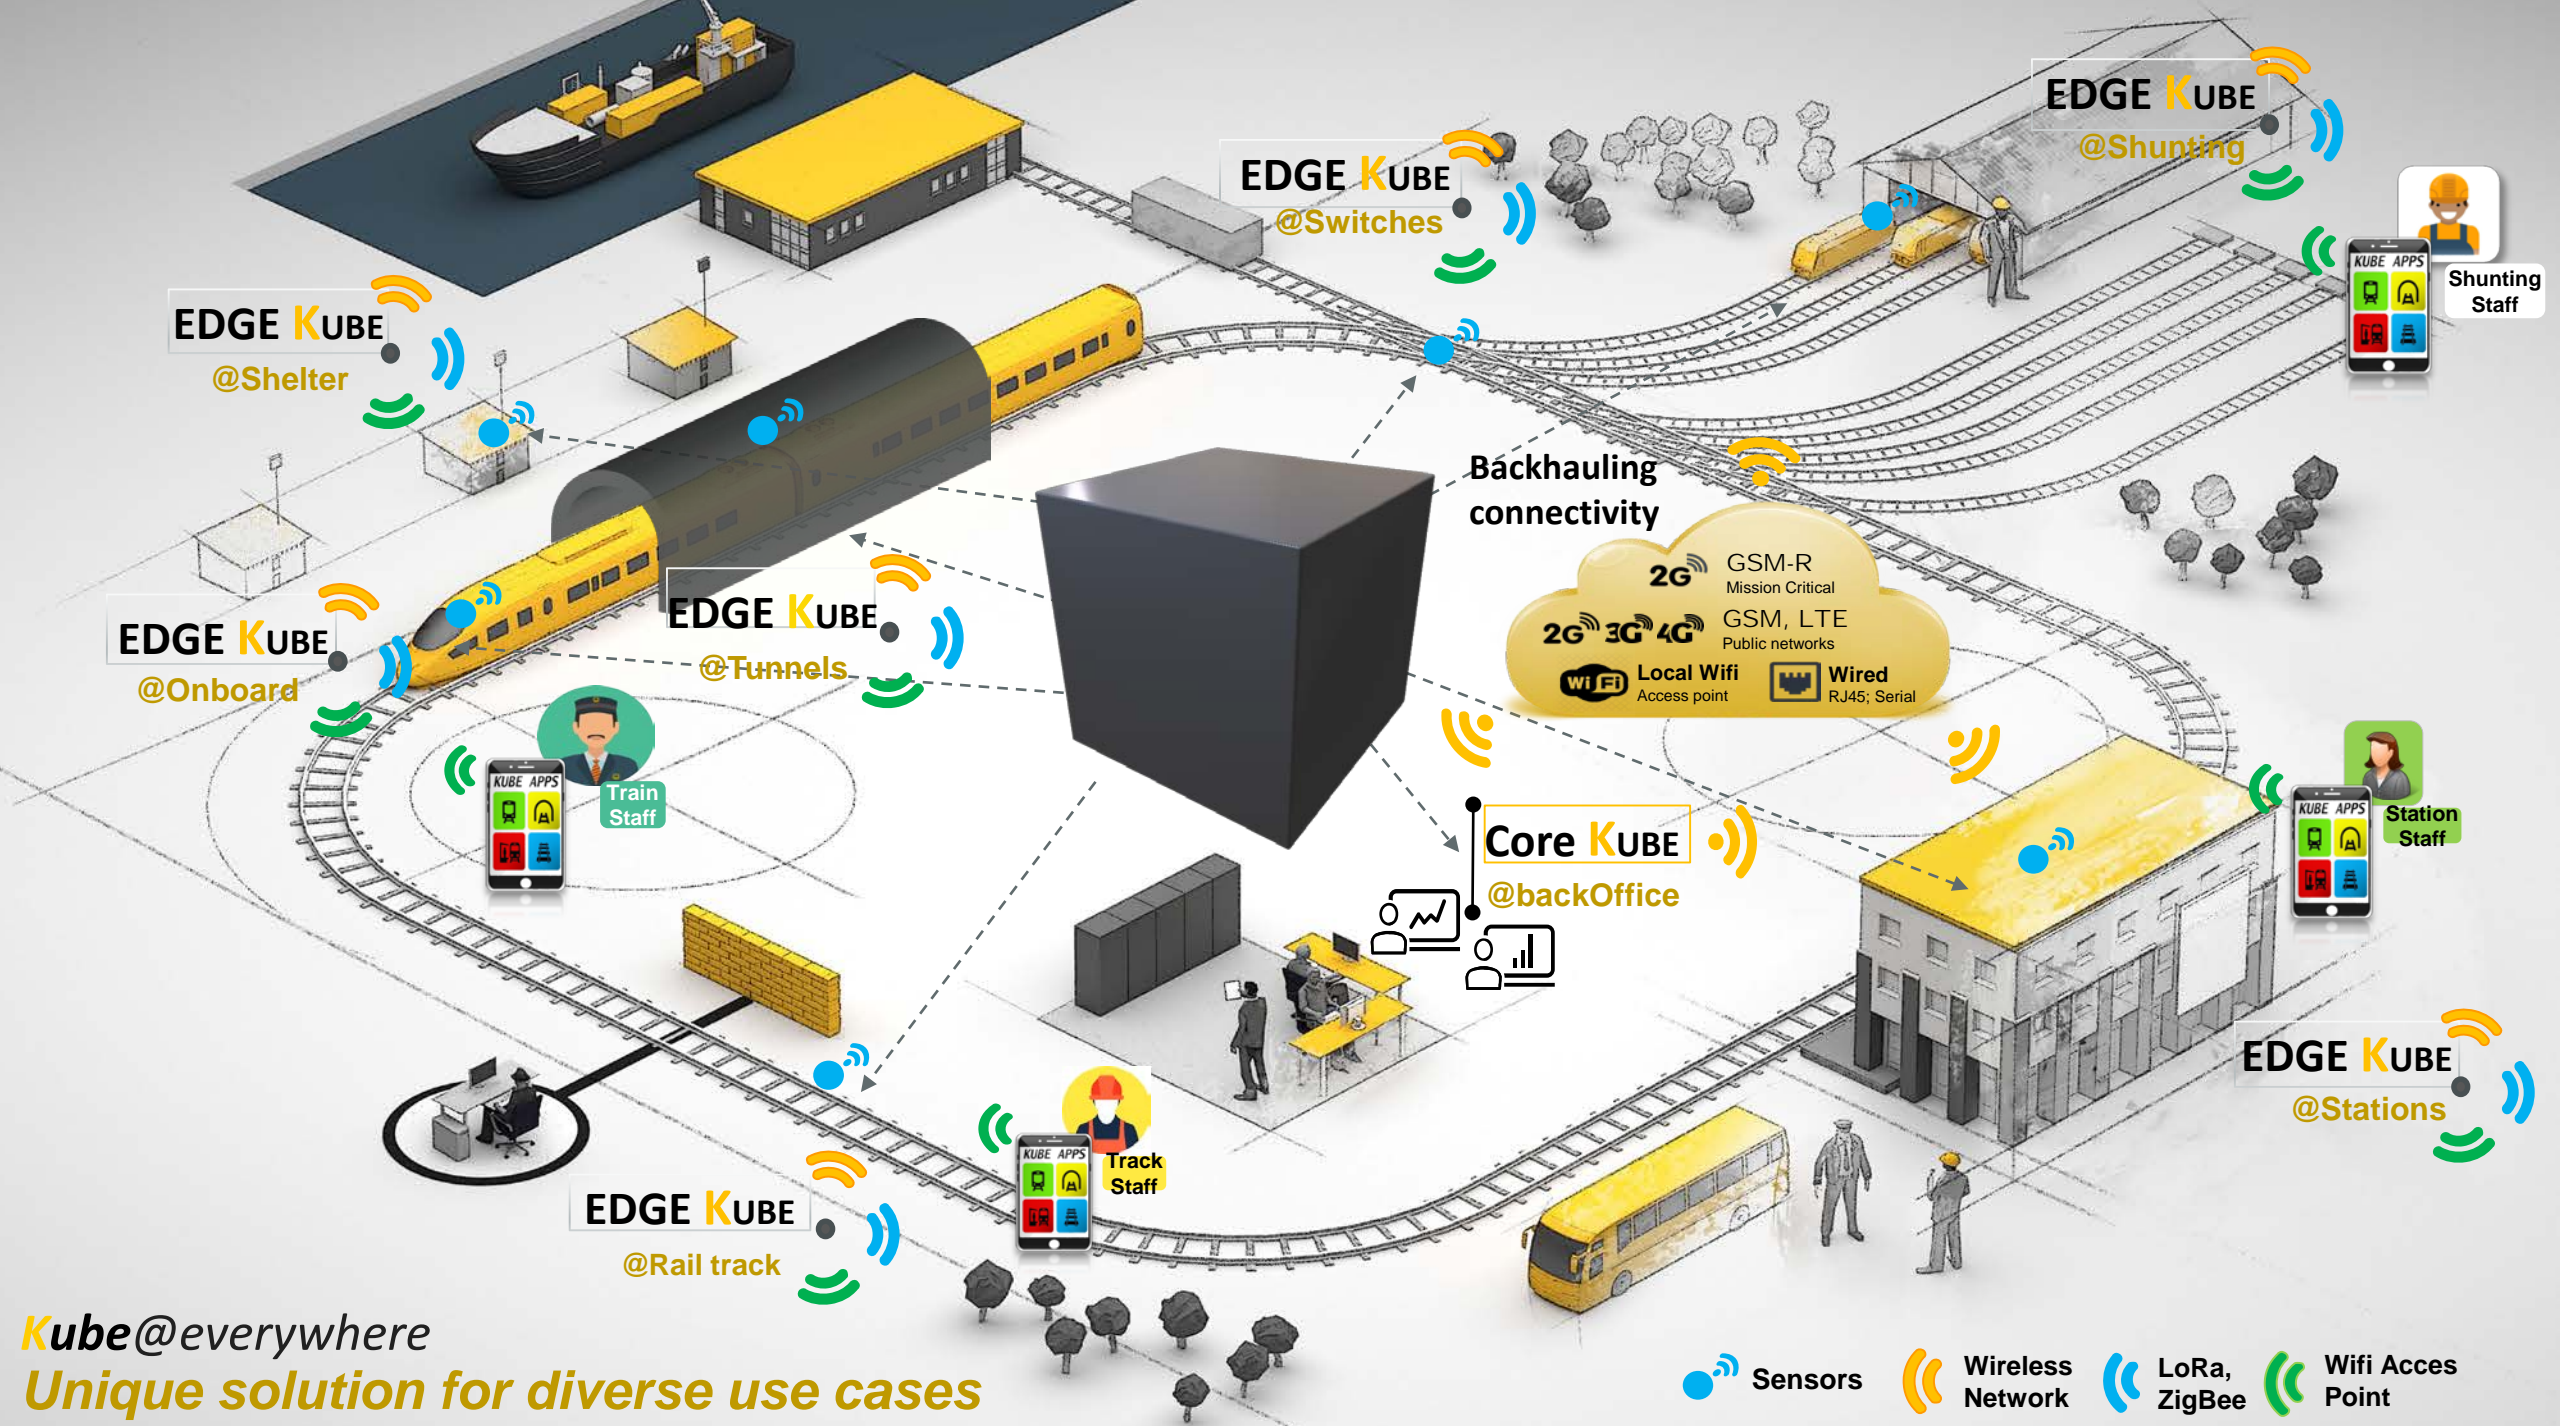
EDGE KUBE
@Shunting

EDGE KUBE
@Switches

Shunting Staff

EDGE KUBE
@Shelter

Backhauling connectivity

2G GSM-R
Mission Critical

2G 3G 4G GSM, LTE
Public networks

Wi Fi Local Wifi
Access point

Wired
RJ45; Serial

EDGE KUBE
@Onboard

EDGE KUBE
@Tunnels

Train Staff

Core KUBE
@backOffice

Station Staff

EDGE KUBE
@Stations

Track Staff

EDGE KUBE
@Rail track

Kube@everywhere
Unique solution for diverse use cases

Sensors
Wireless Network
LoRa, ZigBee
Wifi Acces Point